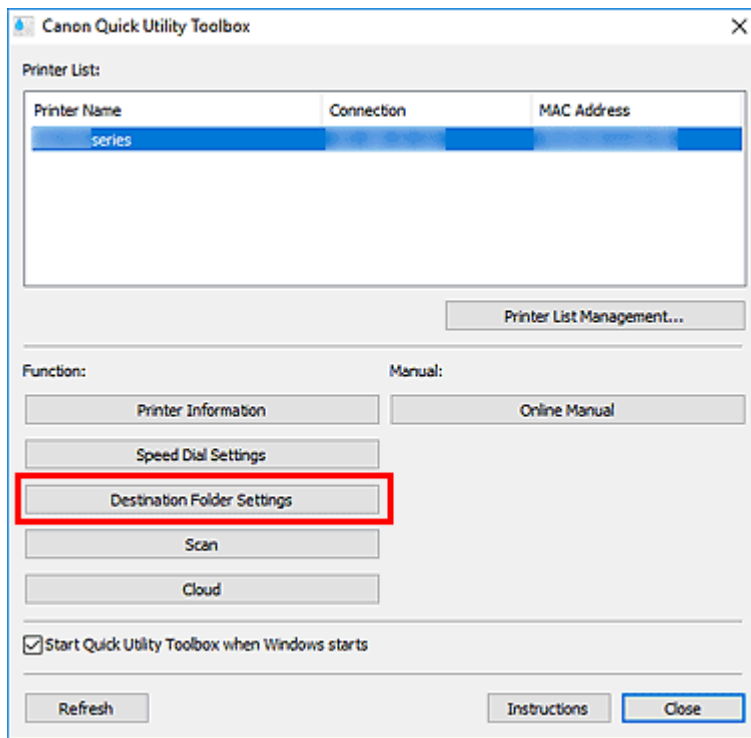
Canon Quick Utility Toolbox

Printer List:

| Printer Name | Connection | MAC Address |
|---|---|---|
| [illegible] series | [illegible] | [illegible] |

Printer List Management...

Function:

Manual:

Printer Information

Online Manual

Speed Dial Settings

Destination Folder Settings

Scan

Cloud

Start Quick Utility Toolbox when Windows starts

Refresh

Instructions

Close